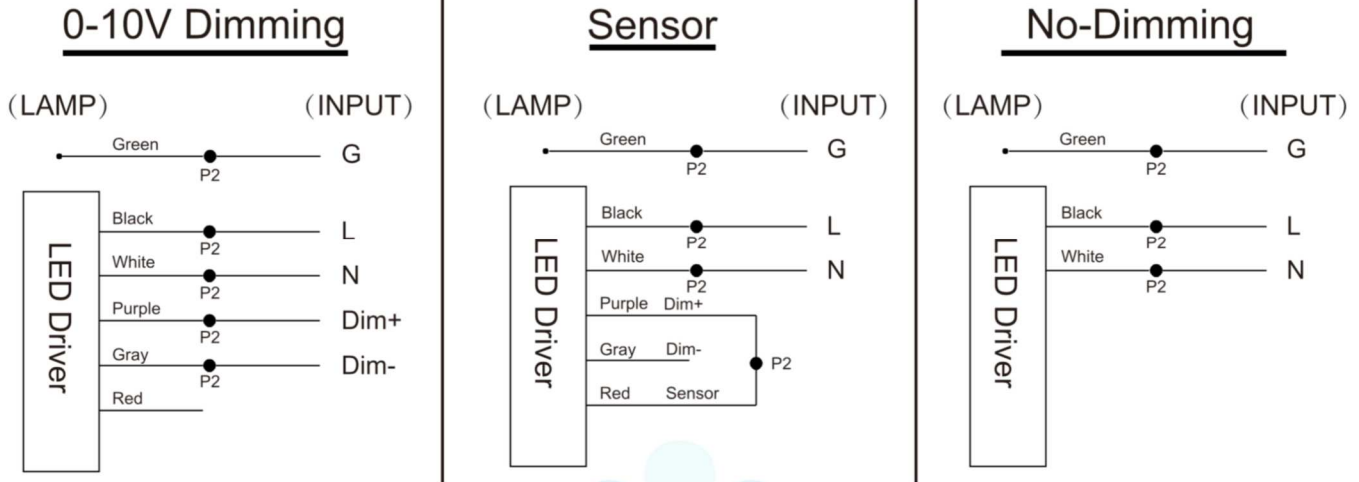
0-10V Dimming

(LAMP) (INPUT)

Green
P2
G

LED Driver

Black
P2
L

White
P2
N

Purple
P2
Dim+

Gray
P2
Dim-

Red

Sensor

(LAMP) (INPUT)

Green
P2
G

LED Driver

Black
P2
L

White
P2
N

Purple Dim+

Gray Dim-

P2

Red Sensor

No-Dimming

(LAMP) (INPUT)

Green
P2
G

LED Driver

Black
P2
L

White
P2
N